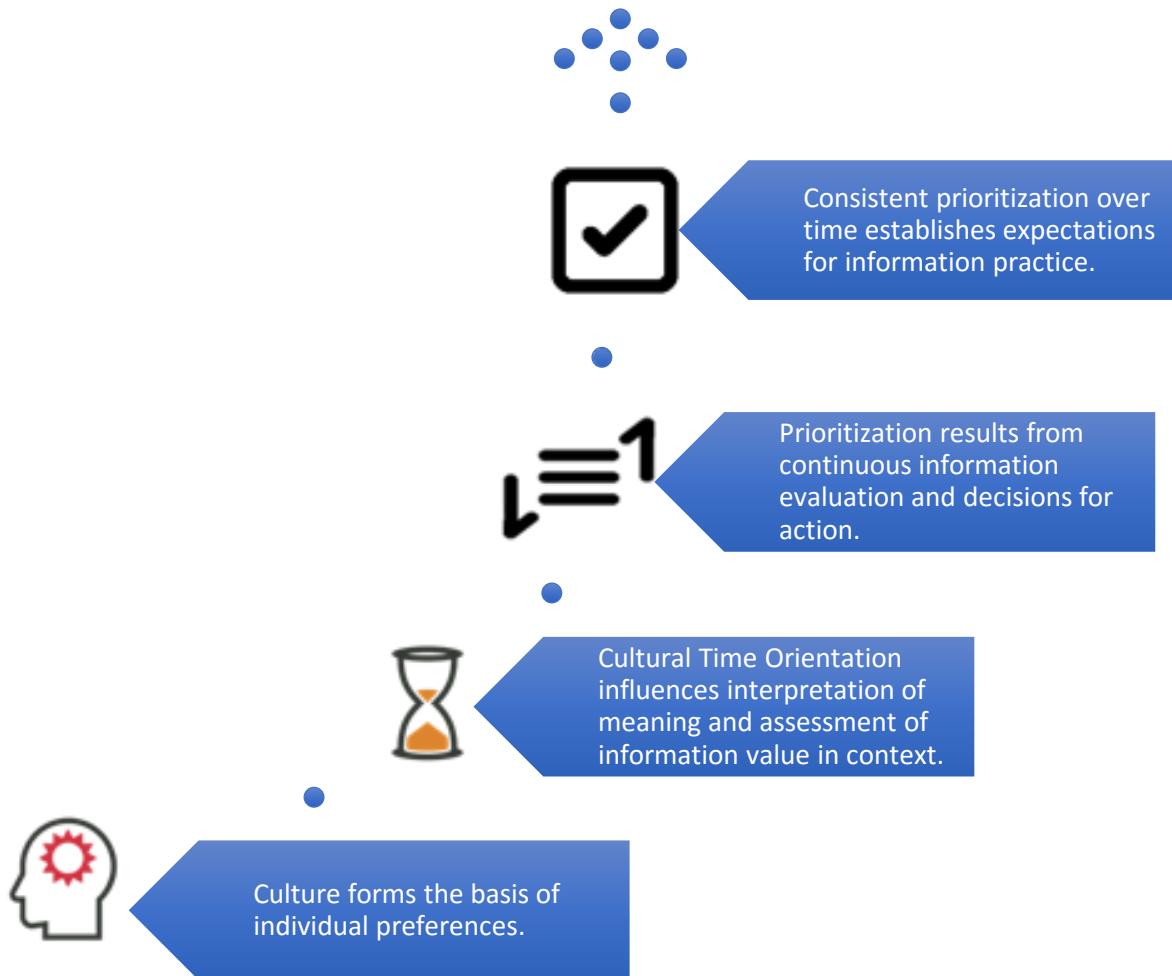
Consistent prioritization over time establishes expectations for information practice.

1

Prioritization results from continuous information evaluation and decisions for action.

Cultural Time Orientation influences interpretation of meaning and assessment of information value in context.

Culture forms the basis of individual preferences.